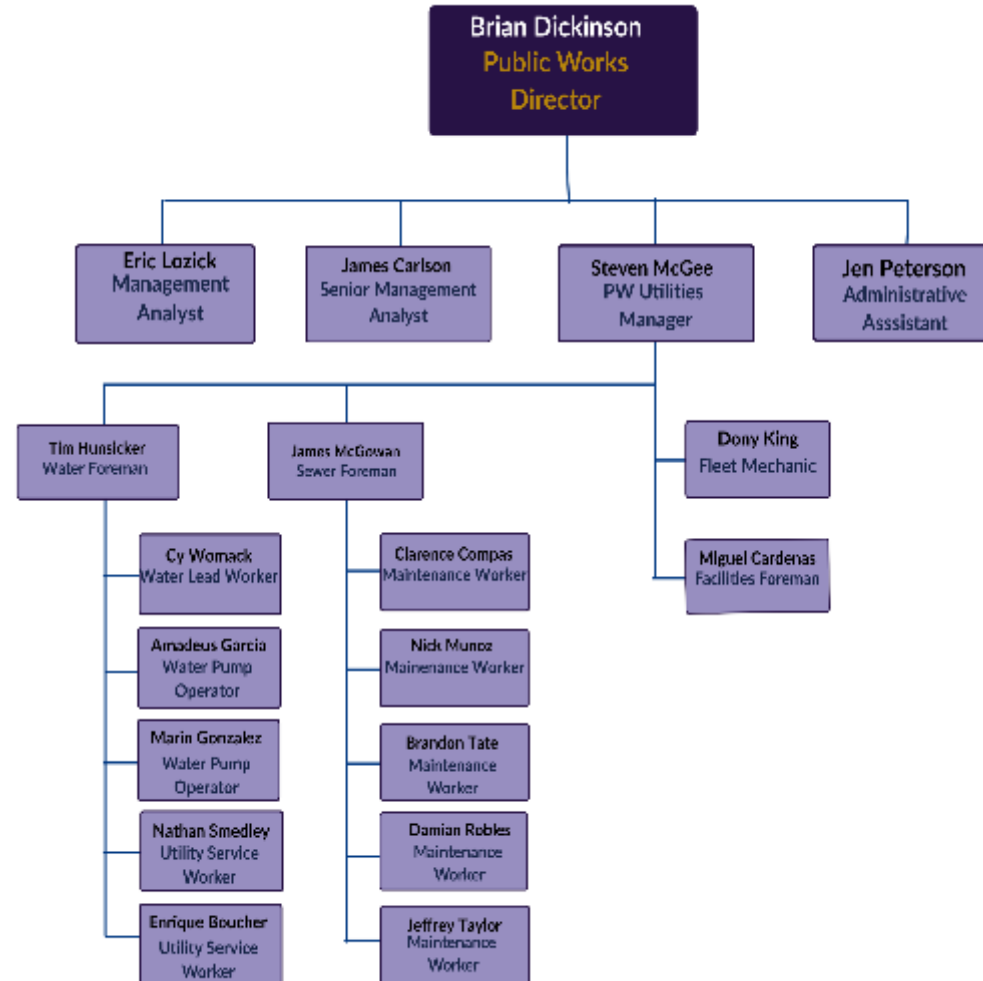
Brian Dickinson
Public Works Director

Eric Lozick
Management Analyst

James Carlson
Senior Management Analyst

Steven McGee
PW Utilities Manager

Jen Peterson
Administrative Asssistant

Tim Hunsicker
Water Foreman

James McGowan
Sewer Foreman

Dony King
Fleet Mechanic

Miguel Cardenas
Facilities Foreman

Cy Womack
Water Lead Worker

Amadeus Garcia
Water Pump Operator

Marin Gonzalez
Water Pump Operator

Nathan Smedley
Utility Service Worker

Enrique Boucher
Utility Service Worker

Clarence Compas
Maintenance Worker

Nick Munoz
Mainenance Worker

Brandon Tate
Maintenance Worker

Damian Robles
Maintenance Worker

Jeffrey Taylor
Maintenance Worker